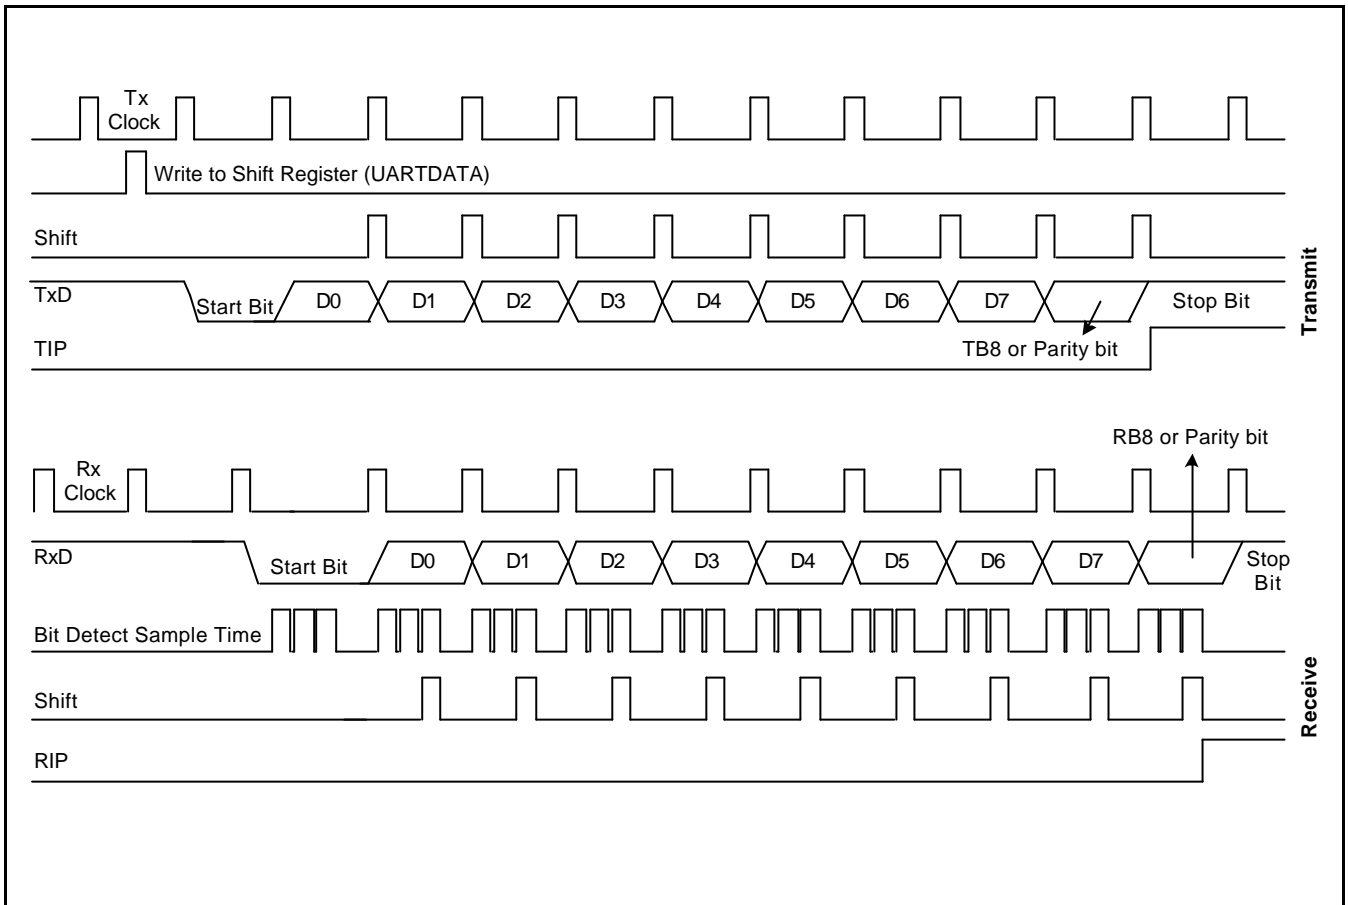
Tx Clock

Write to Shift Register (UARTDATA)

Shift

TxD

Start Bit

D0

D1

D2

D3

D4

D5

D6

D7

Stop Bit

TIP

TB8 or Parity bit

Transmit

RB8 or Parity bit

Rx Clock

RxD

Start Bit

D0

D1

D2

D3

D4

D5

D6

D7

Stop Bit

Bit Detect Sample Time

Shift

RIP

Receive